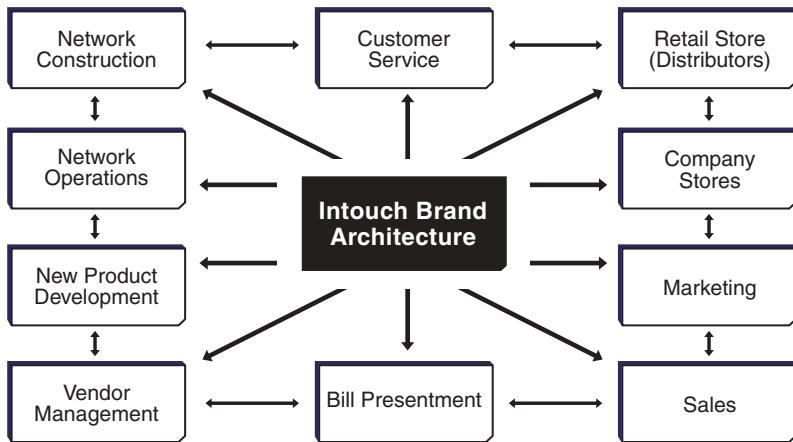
Network Construction

Customer Service

Retail Store (Distributors)

Network Operations

Intouch Brand Architecture

Company Stores

New Product Development

Marketing

Vendor Management

Bill Presentment

Sales